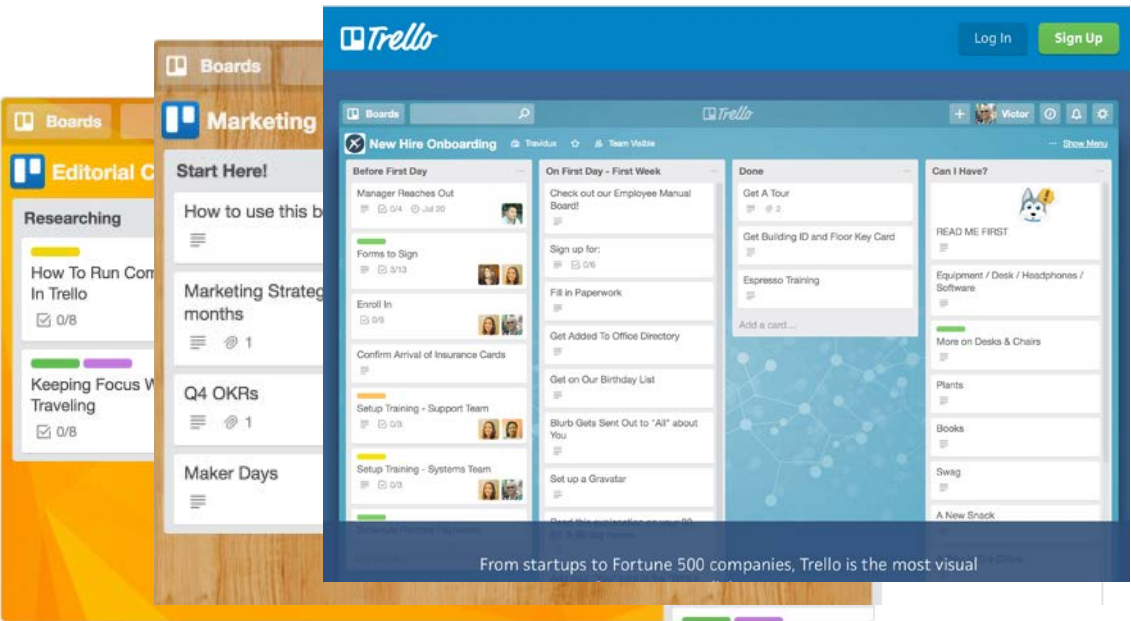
Boards

Editorial C

Researching

How To Run Com In Trello

0/8

Keeping Focus W Traveling

0/8

Boards

Marketing

Start Here!

How to use this b

Marketing Strateg months

1

Q4 OKRs

1

Maker Days

Trello

Log In

Sign Up

Boards

Trello

Victor

New Hire Onboarding

Travidux

Team Visible

Show Menu

Before First Day

Manager Reaches Out

0/4 Jul 20

Forms to Sign

3/13

Enroll In

0/3

Confirm Arrival of Insurance Cards

Setup Training - Support Team

0/3

Setup Training - Systems Team

0/3

On First Day - First Week

Check out our Employee Manual Board!

Sign up for:

0/6

Fill in Paperwork

Get Added To Office Directory

Get on Our Birthday List

Blurb Gets Sent Out to "All" about You

Set up a Gravatar

Done

Get A Tour

2

Get Building ID and Floor Key Card

Espresso Training

Add a card...

Can I Have?

READ ME FIRST

Equipment / Desk / Headphones / Software

More on Desks & Chairs

Plants

Books

Swag

A New Snack

From startups to Fortune 500 companies, Trello is the most visual